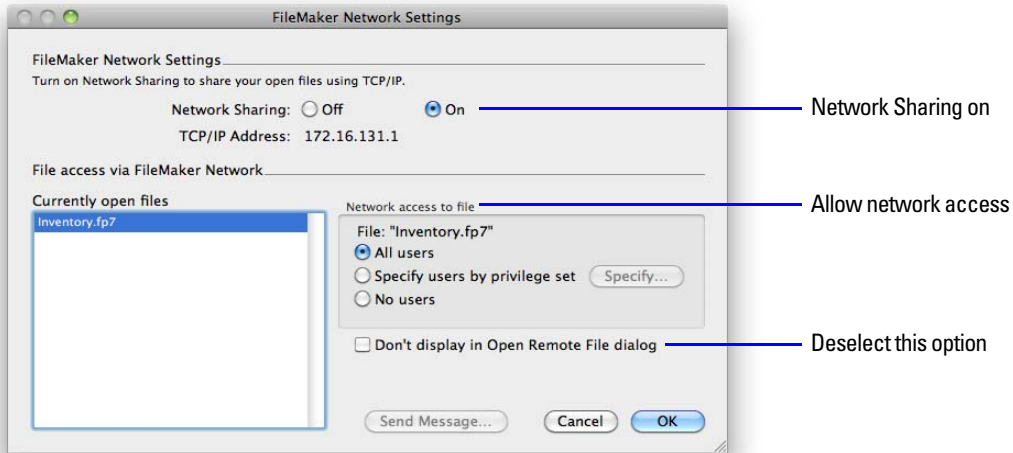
FileMaker Network Settings

FileMaker Network Settings

Turn on Network Sharing to share your open files using TCP/IP.

Network Sharing: Off On

TCP/IP Address: 172.16.131.1

Network Sharing on

File access via FileMaker Network

Currently open files

Inventory.fp7

Network access to file

Allow network access

File: "Inventory.fp7"

All users

Specify users by privilege set

Specify...

No users

Don't display in Open Remote File dialog

Deselect this option

Send Message...

Cancel

OK